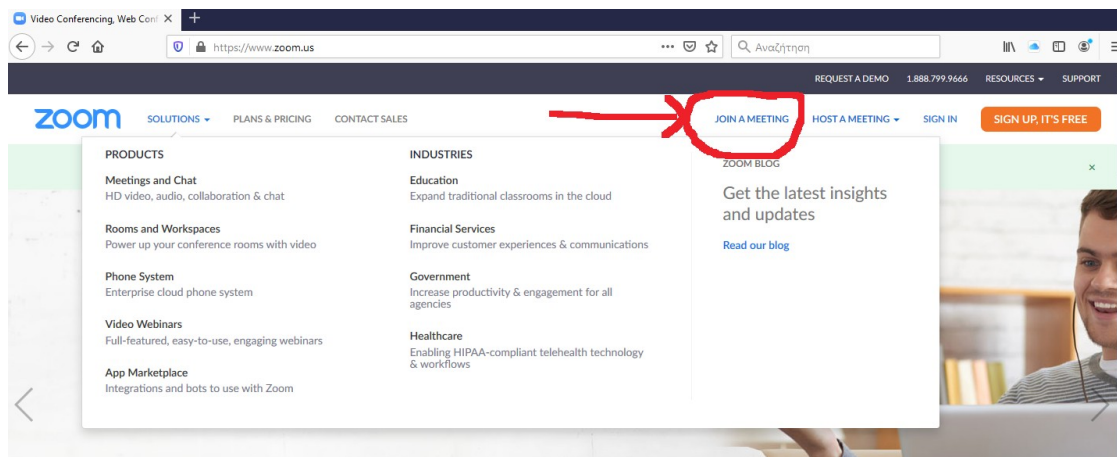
Video Conferencing, Web Conf ×
+
https://www.zoom.us
Αναζήτηση

REQUEST A DEMO 1.888.799.9666 RESOURCES SUPPORT

zoom SOLUTIONS PLANS & PRICING CONTACT SALES JOIN A MEETING HOST A MEETING SIGN IN SIGN UP, IT'S FREE

PRODUCTS

Meetings and Chat
HD video, audio, collaboration & chat

Rooms and Workspaces
Power up your conference rooms with video

Phone System
Enterprise cloud phone system

Video Webinars
Full-featured, easy-to-use, engaging webinars

App Marketplace
Integrations and bots to use with Zoom

INDUSTRIES

Education
Expand traditional classrooms in the cloud

Financial Services
Improve customer experiences & communications

Government
Increase productivity & engagement for all agencies

Healthcare
Enabling HIPAA-compliant telehealth technology & workflows

ZOOM BLOG
Get the latest insights and updates
Read our blog

×